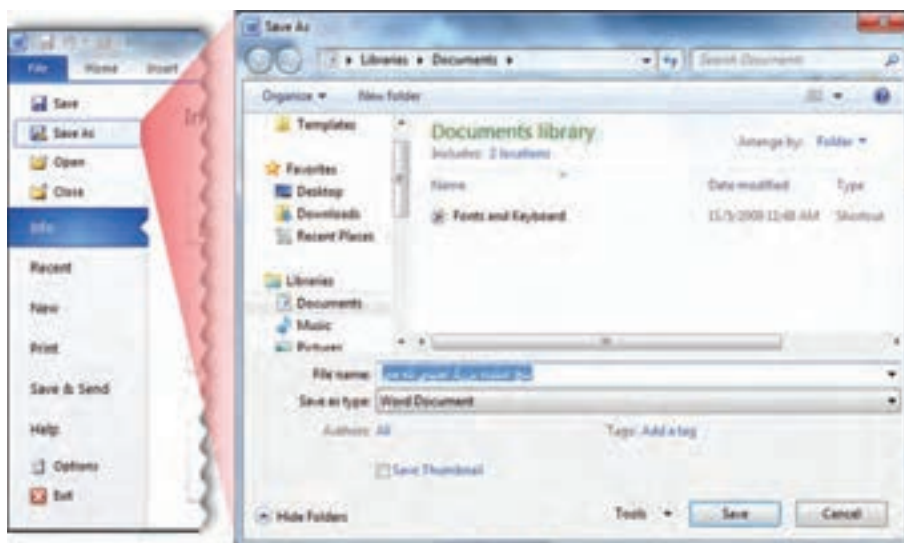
File Home Insert

Save
Save As
Open
Close
Info
Recent
New
Print
Save & Send
Help
Options
Exit

Inf

Save As

Libraries ▸ Documents ▸

Search Documents

Organize ▾ New folder

Templates

Favorites
Desktop
Downloads
Recent Places

Libraries
Documents
Music
Pictures

Documents library
Includes: 2 locations

Arrange by: Folder ▾

Name
Date modified
Type

Fonts and Keyboard
15/5/2009 11:48 AM
Shortcut

File name: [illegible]
Save as type: Word Document

Authors: Ali
Tags: Add a tag

Save Thumbnail

Hide Folders

Tools ▾
Save
Cancel